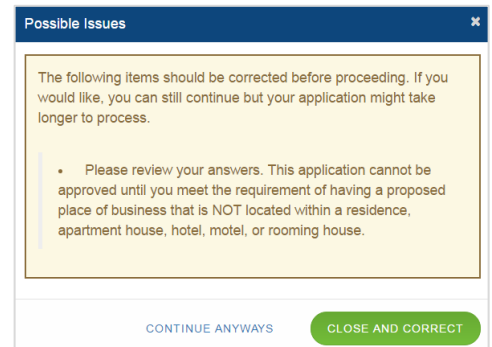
Possible Issues

×

The following items should be corrected before proceeding. If you would like, you can still continue but your application might take longer to process.

• Please review your answers. This application cannot be approved until you meet the requirement of having a proposed place of business that is NOT located within a residence, apartment house, hotel, motel, or rooming house.

CONTINUE ANYWAYS

CLOSE AND CORRECT